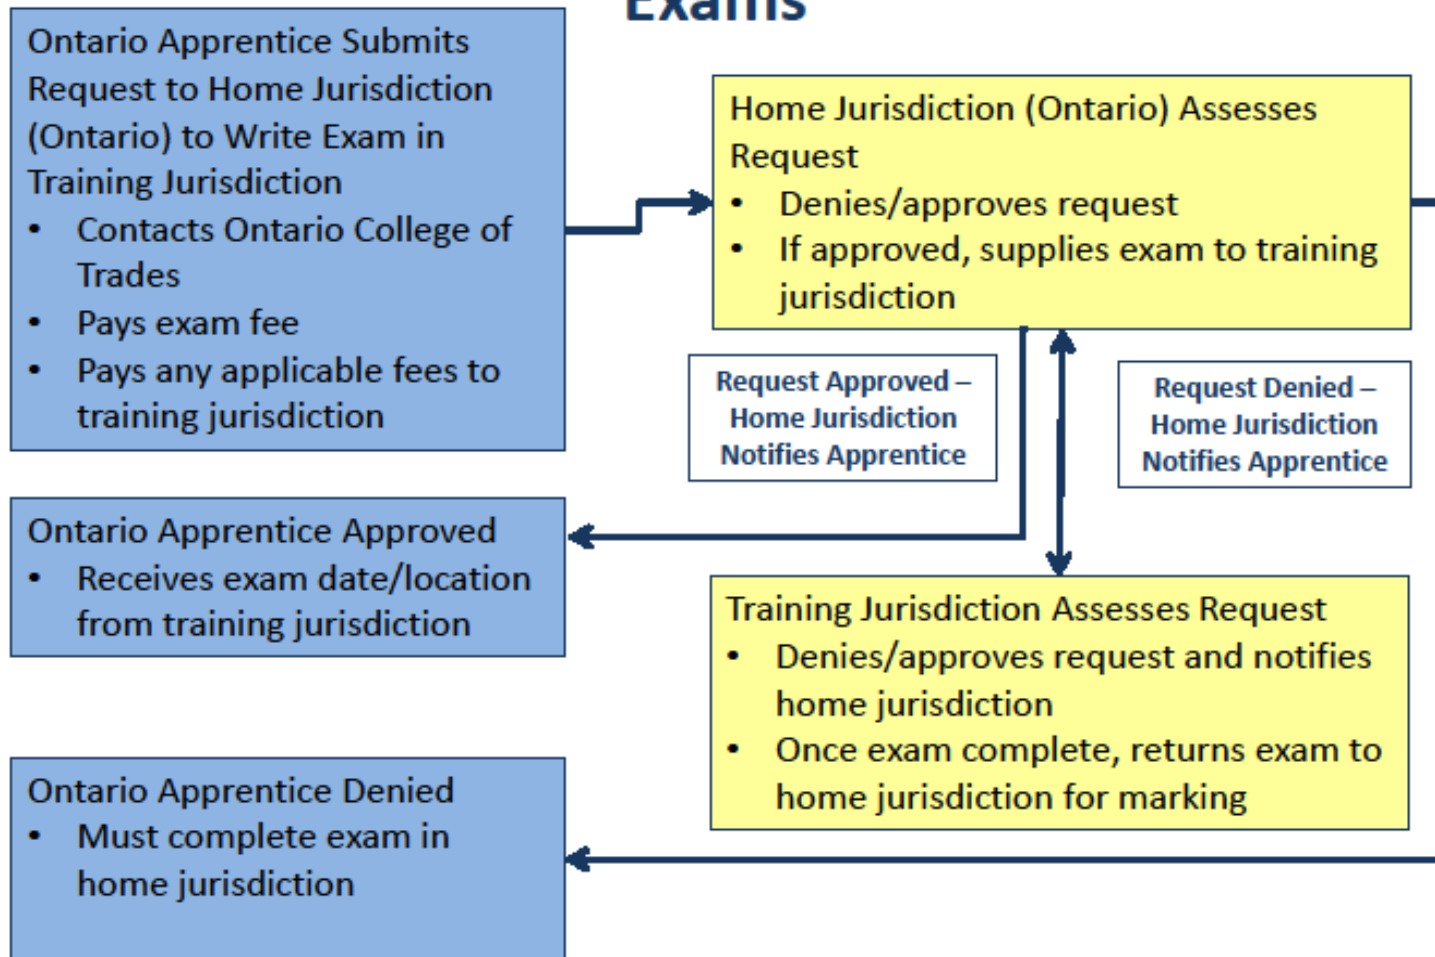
Exams

Ontario Apprentice Submits Request to Home Jurisdiction (Ontario) to Write Exam in Training Jurisdiction
- Contacts Ontario College of Trades
- Pays exam fee
- Pays any applicable fees to training jurisdiction

Home Jurisdiction (Ontario) Assesses Request
- Denies/approves request
- If approved, supplies exam to training jurisdiction

Request Approved – Home Jurisdiction Notifies Apprentice

Request Denied – Home Jurisdiction Notifies Apprentice

Ontario Apprentice Approved
- Receives exam date/location from training jurisdiction

Training Jurisdiction Assesses Request
- Denies/approves request and notifies home jurisdiction
- Once exam complete, returns exam to home jurisdiction for marking

Ontario Apprentice Denied
- Must complete exam in home jurisdiction